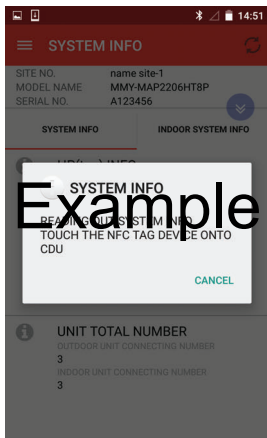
14:51

SYSTEM INFO

SITE NO. name site-1
MODEL NAME MMY-MAP2206HT8P
SERIAL NO. A123456

SYSTEM INFO
INDOOR SYSTEM INFO

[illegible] INFO

SYSTEM INFO
Example
READING OUT SYSTEM INFO.
TOUCH THE NFC TAG DEVICE ONTO CDU

CANCEL

UNIT TOTAL NUMBER
OUTDOOR UNIT CONNECTING NUMBER
3
INDOOR UNIT CONNECTING NUMBER
3